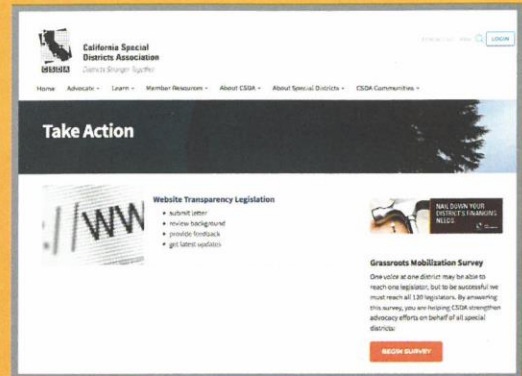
CSDA

California Special Districts Association

Districts Stronger Together

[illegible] LOGIN

Home Advocate Learn Member Resources About CSDA About Special Districts CSDA Communities

Take Action

WWW

Website Transparency Legislation

- submit letter
- review background
- provide feedback
- get latest updates

NAIL DOWN YOUR DISTRICT'S FINANCING NEEDS

Grassroots Mobilization Survey

One voice at one district may be able to reach one legislator, but to be successful we must reach all 120 legislators. By answering this survey, you are helping CSDA strengthen advocacy efforts on behalf of all special districts.

BEGIN SURVEY